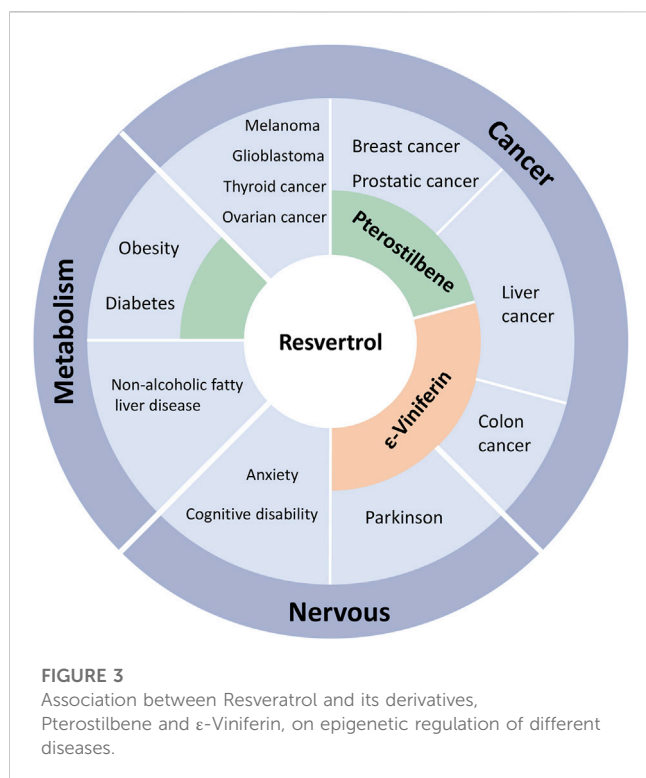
Cancer

Metabolism

Nervous

Melanoma
Glioblastoma
Thyroid cancer
Ovarian cancer

Breast cancer
Prostatic cancer

Pterostilbene

Liver cancer

Obesity
Diabetes

Resvertrol

Non-alcoholic fatty liver disease

ε-Viniferin

Colon cancer

Anxiety
Cognitive disability

Parkinson

FIGURE 3
Association between Resveratrol and its derivatives, Pterostilbene and ε-Viniferin, on epigenetic regulation of different diseases.